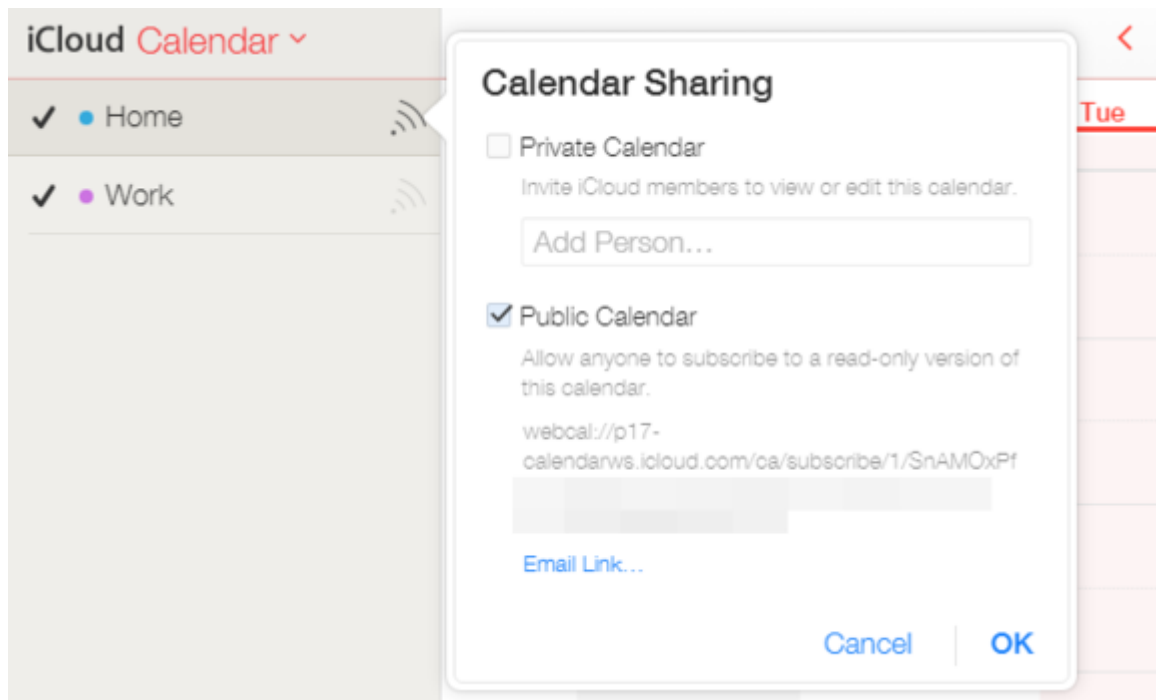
iCloud Calendar

Home

Work

Calendar Sharing

Private Calendar

Invite iCloud members to view or edit this calendar.

Add Person…

Public Calendar

Allow anyone to subscribe to a read-only version of this calendar.

webcal://p17-calendarws.icloud.com/ca/subscribe/1/SnAMOxPf

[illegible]

Email Link…

Cancel OK

Tue